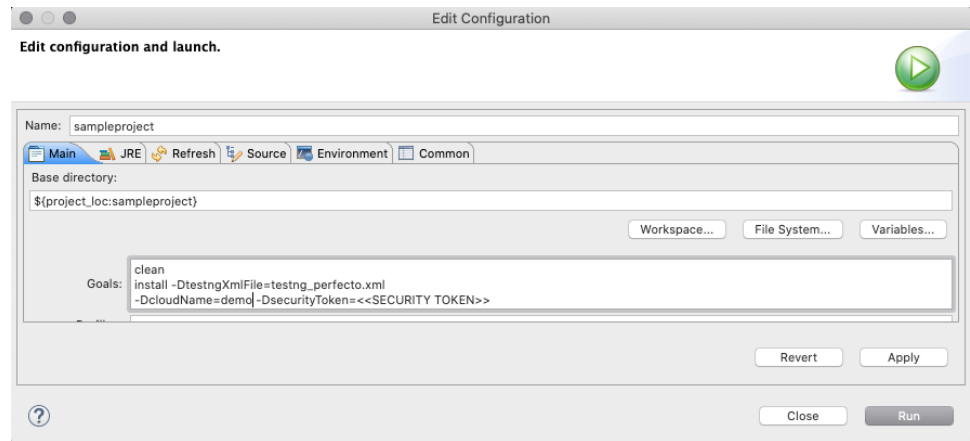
Edit Configuration

Edit configuration and launch.

Name: sampleproject

Main | JRE | Refresh | Source | Environment | Common

Base directory:

${project_loc:sampleproject}

Workspace... File System... Variables...

Goals: clean
install -DtestngXmlFile=testng_perfecto.xml
-DcloudName=demo -DsecurityToken=<<SECURITY TOKEN>>

Revert Apply

?

Close Run